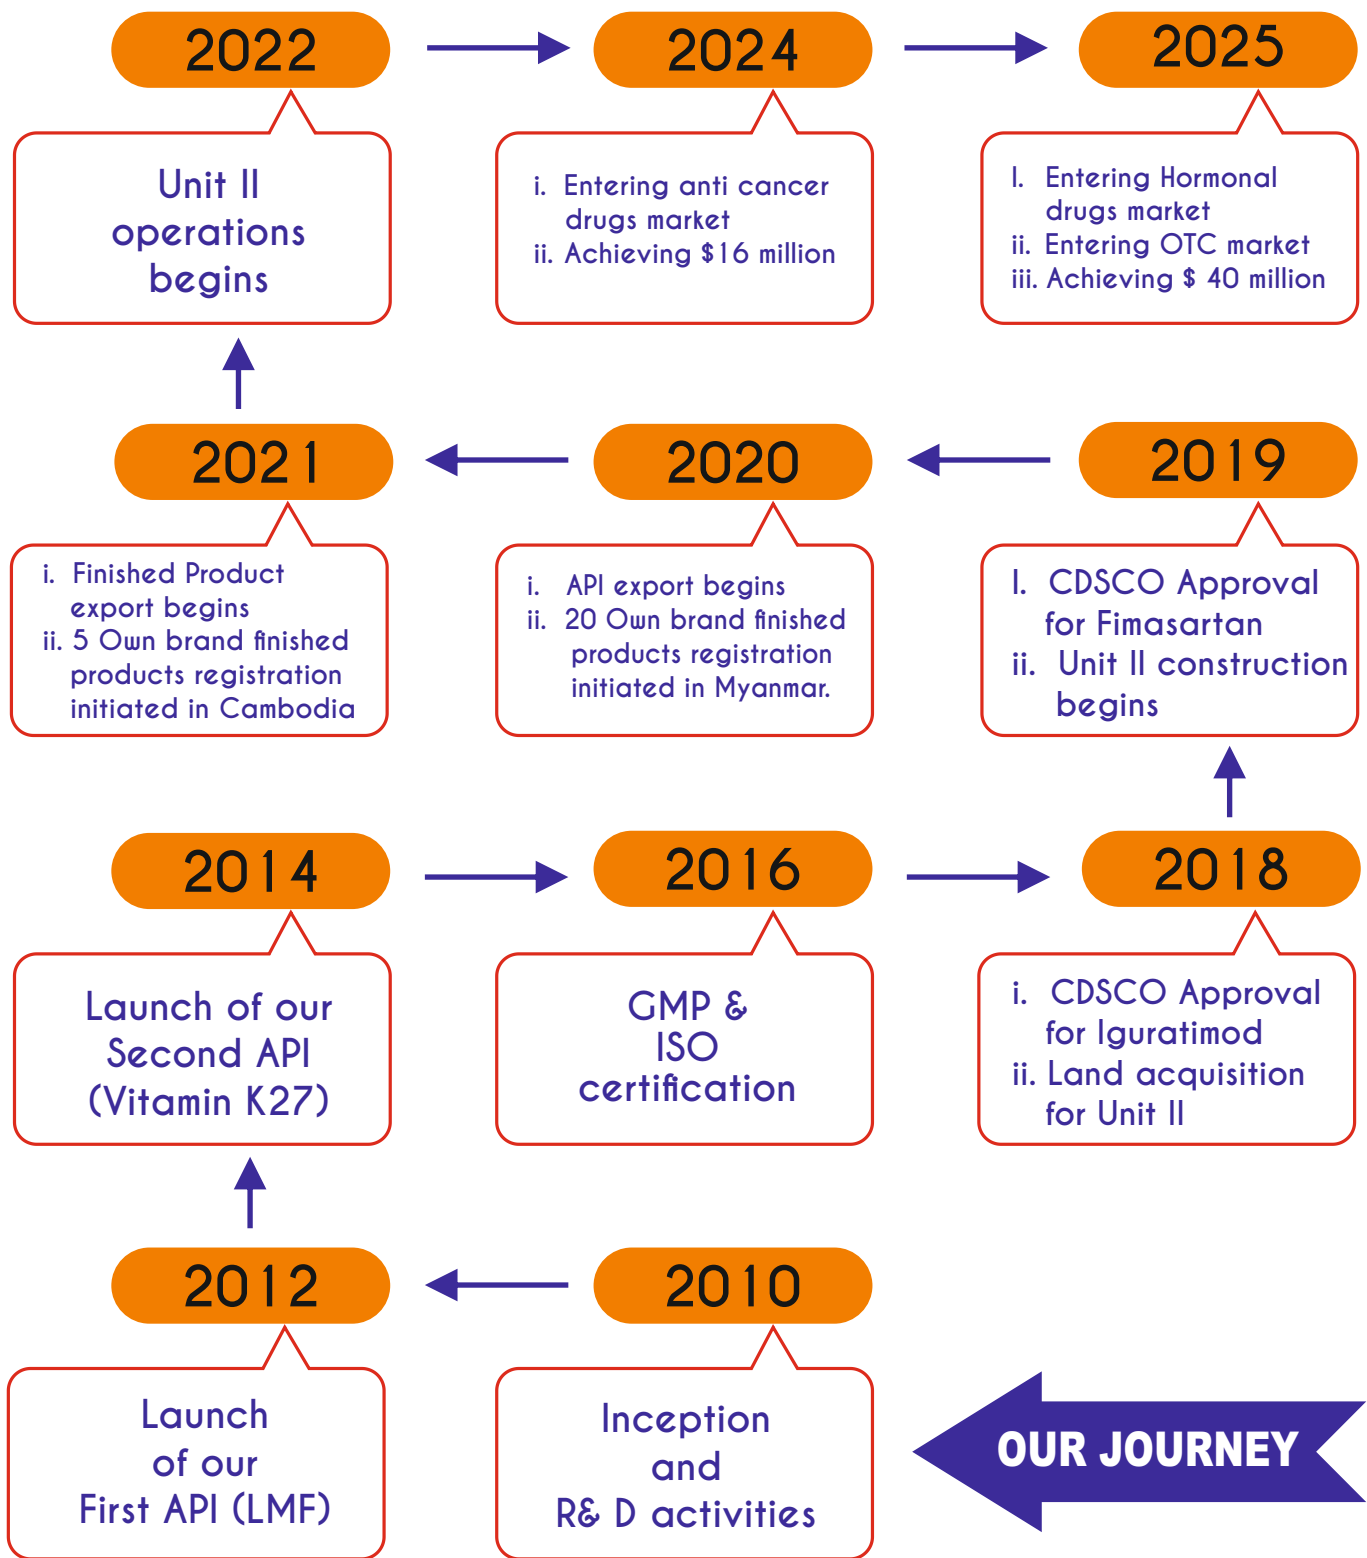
2022

Unit II operations begins

2024

i. Entering anti cancer drugs market
ii. Achieving $16 million

2025

I. Entering Hormonal drugs market
ii. Entering OTC market
iii. Achieving $ 40 million

2021

i. Finished Product export begins
ii. 5 Own brand finished products registration initiated in Cambodia

2020

i. API export begins
ii. 20 Own brand finished products registration initiated in Myanmar.

2019

I. CDSCO Approval for Fimasartan
ii. Unit II construction begins

2014

Launch of our Second API (Vitamin K27)

2016

GMP & ISO certification

2018

i. CDSCO Approval for Iguratimod
ii. Land acquisition for Unit II

2012

Launch of our First API (LMF)

2010

Inception and R& D activities

OUR JOURNEY